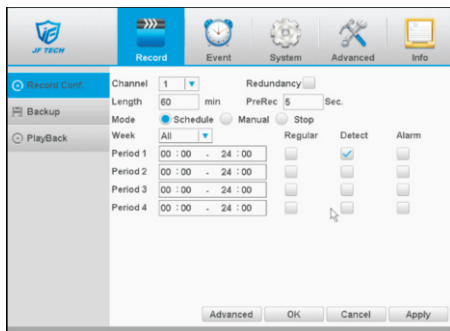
JF TECH

Record
Event
System
Advanced
Info

Record Conf.
Backup
PlayBack

Channel 1
Redundancy
Length 60 min
PreRec 5 Sec.
Mode Schedule Manual Stop
Week All
Regular
Detect
Alarm

| | | | | | |
|---|---|---|---|---|---|
| Period 1 | 00 : 00 - 24 : 00 | | | | |
| Period 2 | 00 : 00 - 24 : 00 | | | | |
| Period 3 | 00 : 00 - 24 : 00 | | | | |
| Period 4 | 00 : 00 - 24 : 00 | | | | |

Advanced
OK
Cancel
Apply